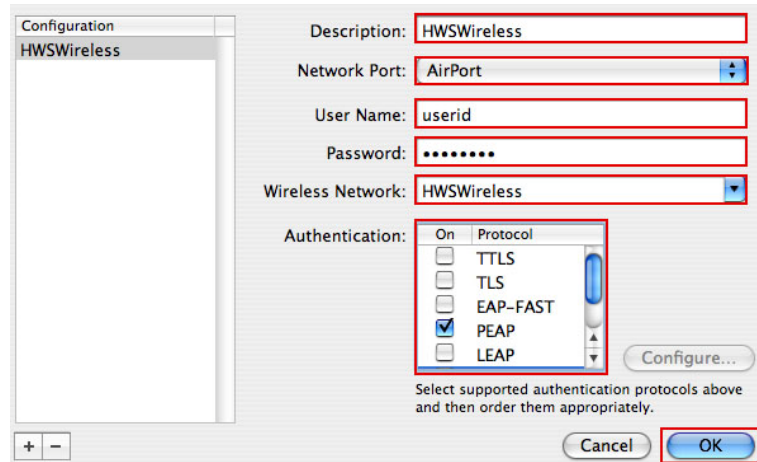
| Configuration |
|---|
| HWSWireless |

Description: HWSWireless

Network Port: AirPort

User Name: userid

Password: ••••••••

Wireless Network: HWSWireless

Authentication:

| On | Protocol |
|---|---|
| ☐ | TTLS |
| ☐ | TLS |
| ☐ | EAP-FAST |
| ☑ | PEAP |
| ☐ | LEAP |

Configure...

Select supported authentication protocols above and then order them appropriately.

+ −

Cancel

OK